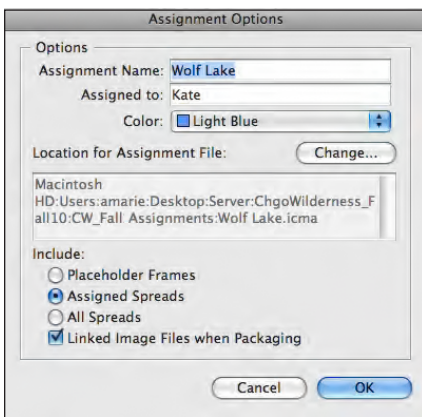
Assignment Options

Options

Assignment Name: Wolf Lake

Assigned to: Kate

Color: Light Blue

Location for Assignment File:

Change...

Macintosh HD:Users:amarie:Desktop:Server:ChgoWilderness_Fall10:CW_Fall Assignments:Wolf Lake.icma

Include:

Placeholder Frames

Assigned Spreads

All Spreads

Linked Image Files when Packaging

Cancel

OK